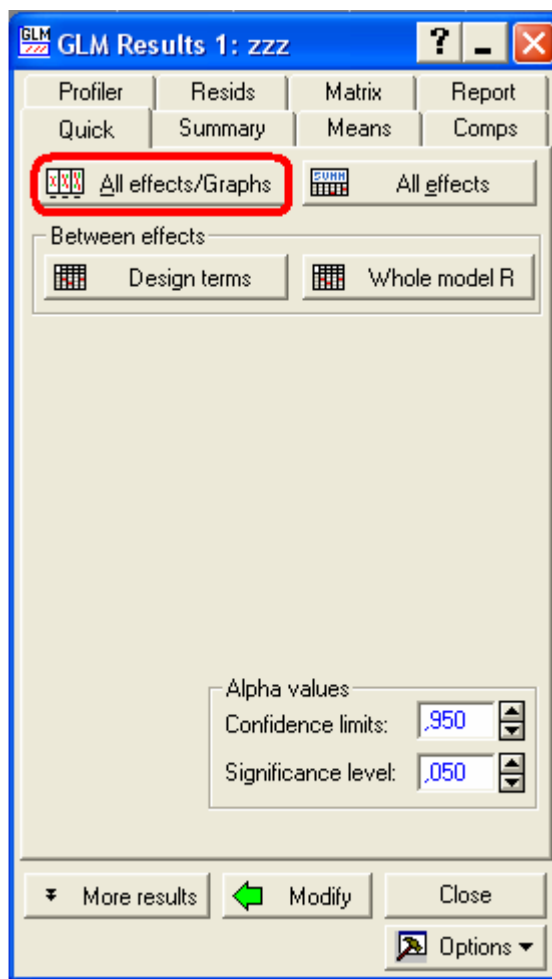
GLM Results 1: zzz

?

Profiler | Resids | Matrix | Report
Quick | Summary | Means | Comps

All effects/Graphs

All effects

Between effects

Design terms

Whole model R

Alpha values

Confidence limits: ,950

Significance level: ,050

More results

Modify

Close

Options